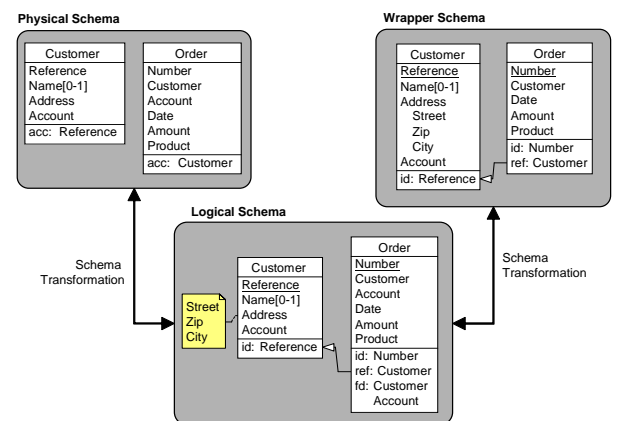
Physical Schema

Customer
Reference
Name[0-1]
Address
Account
acc: Reference

Order
Number
Customer
Account
Date
Amount
Product
acc: Customer

Wrapper Schema

Customer
Reference
Name[0-1]
Address
Street
Zip
City
Account
id: Reference

Order
Number
Customer
Date
Amount
Product
id: Number
ref: Customer

Schema Transformation

Logical Schema

Street
Zip
City

Customer
Reference
Name[0-1]
Address
Account
id: Reference

Order
Number
Customer
Account
Date
Amount
Product
id: Number
ref: Customer
fd: Customer
Account

Schema Transformation